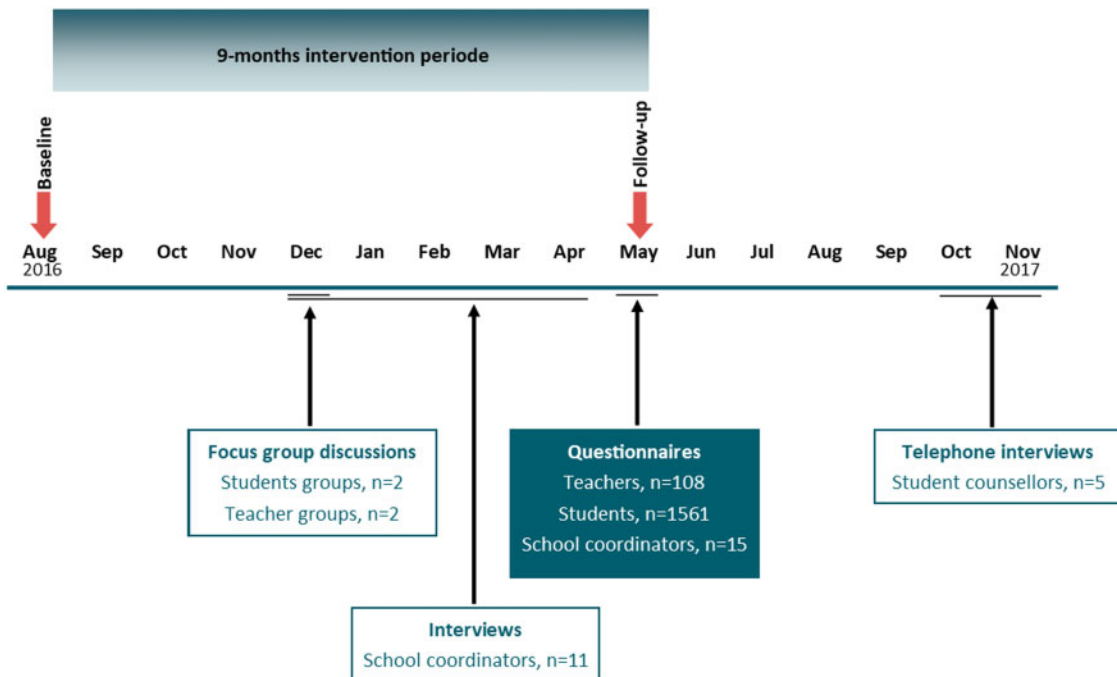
9-months intervention periode

Baseline

Follow-up

Aug 2016 Sep Oct Nov Dec Jan Feb Mar Apr May Jun Jul Aug Sep Oct Nov 2017

Focus group discussions
Students groups, n=2
Teacher groups, n=2

Questionnaires
Teachers, n=108
Students, n=1561
School coordinators, n=15

Telephone interviews
Student counsellors, n=5

Interviews
School coordinators, n=11